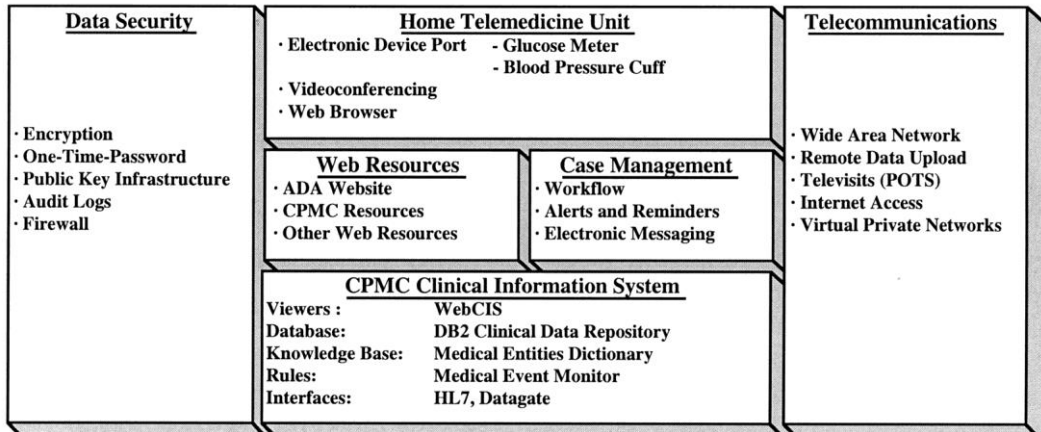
Data Security

· Encryption
· One-Time-Password
· Public Key Infrastructure
· Audit Logs
· Firewall

Home Telemedicine Unit

· Electronic Device Port - Glucose Meter
- Blood Pressure Cuff
· Videoconferencing
· Web Browser

Web Resources

· ADA Website
· CPMC Resources
· Other Web Resources

Case Management

· Workflow
· Alerts and Reminders
· Electronic Messaging

CPMC Clinical Information System

| | |
|---|---|
| Viewers : | WebCIS |
| Database: | DB2 Clinical Data Repository |
| Knowledge Base: | Medical Entities Dictionary |
| Rules: | Medical Event Monitor |
| Interfaces: | HL7, Datagate |

Telecommunications

· Wide Area Network
· Remote Data Upload
· Televisits (POTS)
· Internet Access
· Virtual Private Networks